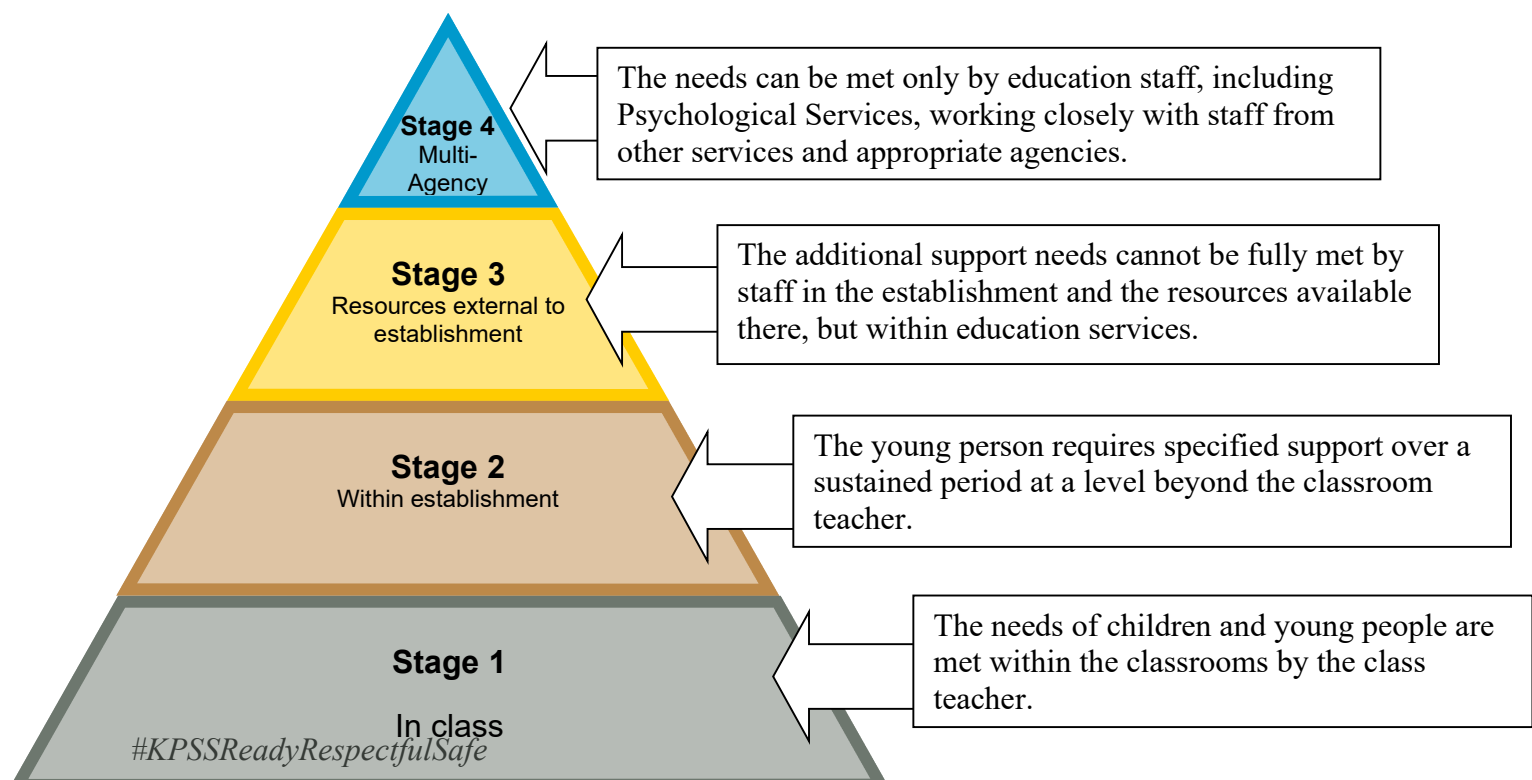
Stage 4
Multi-Agency

The needs can be met only by education staff, including Psychological Services, working closely with staff from other services and appropriate agencies.

Stage 3
Resources external to establishment

The additional support needs cannot be fully met by staff in the establishment and the resources available there, but within education services.

Stage 2
Within establishment

The young person requires specified support over a sustained period at a level beyond the classroom teacher.

Stage 1
In class

The needs of children and young people are met within the classrooms by the class teacher.

#KPSSReadyRespectfulSafe